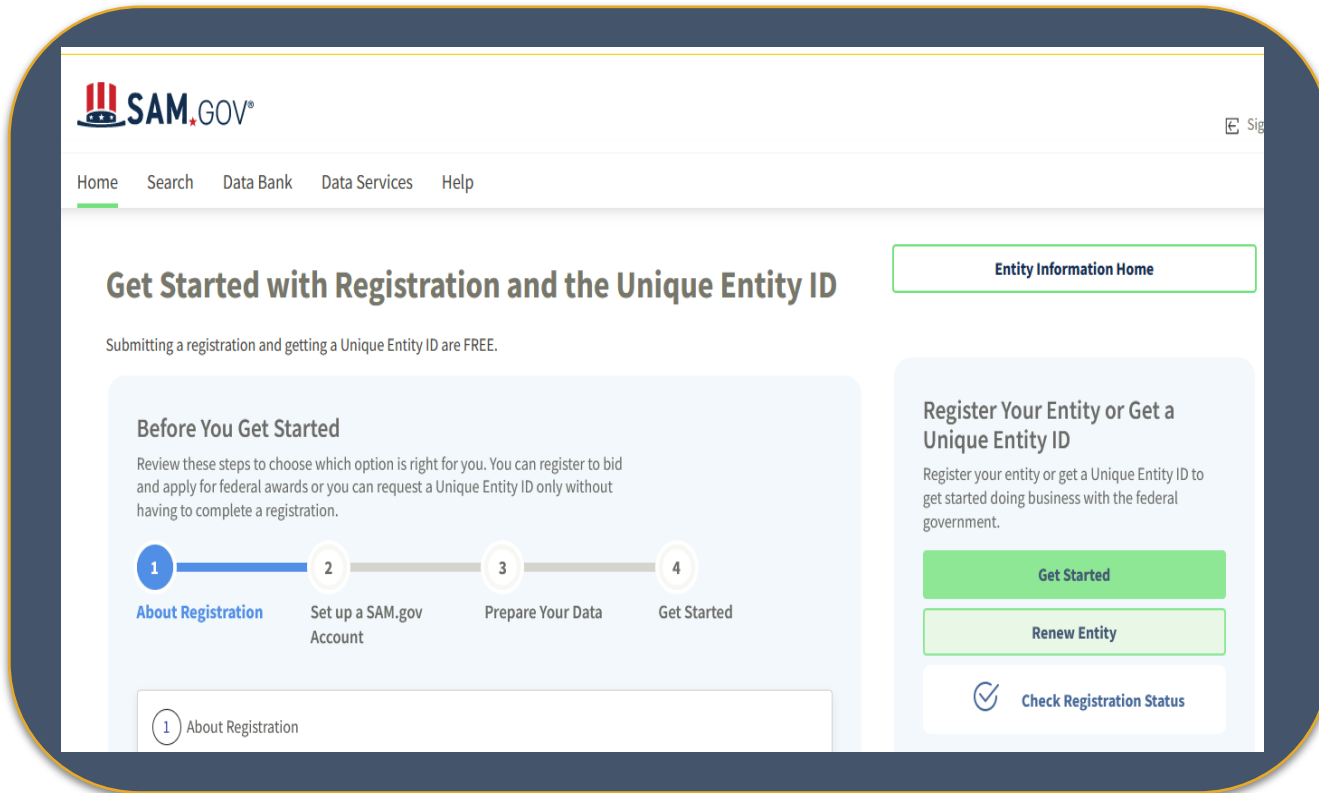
SAM.GOV®

Sig

Home Search Data Bank Data Services Help

Get Started with Registration and the Unique Entity ID

Submitting a registration and getting a Unique Entity ID are FREE.

Entity Information Home

Before You Get Started

Review these steps to choose which option is right for you. You can register to bid and apply for federal awards or you can request a Unique Entity ID only without having to complete a registration.

1 About Registration

2 Set up a SAM.gov Account

3 Prepare Your Data

4 Get Started

1 About Registration

Register Your Entity or Get a Unique Entity ID

Register your entity or get a Unique Entity ID to get started doing business with the federal government.

Get Started

Renew Entity

Check Registration Status